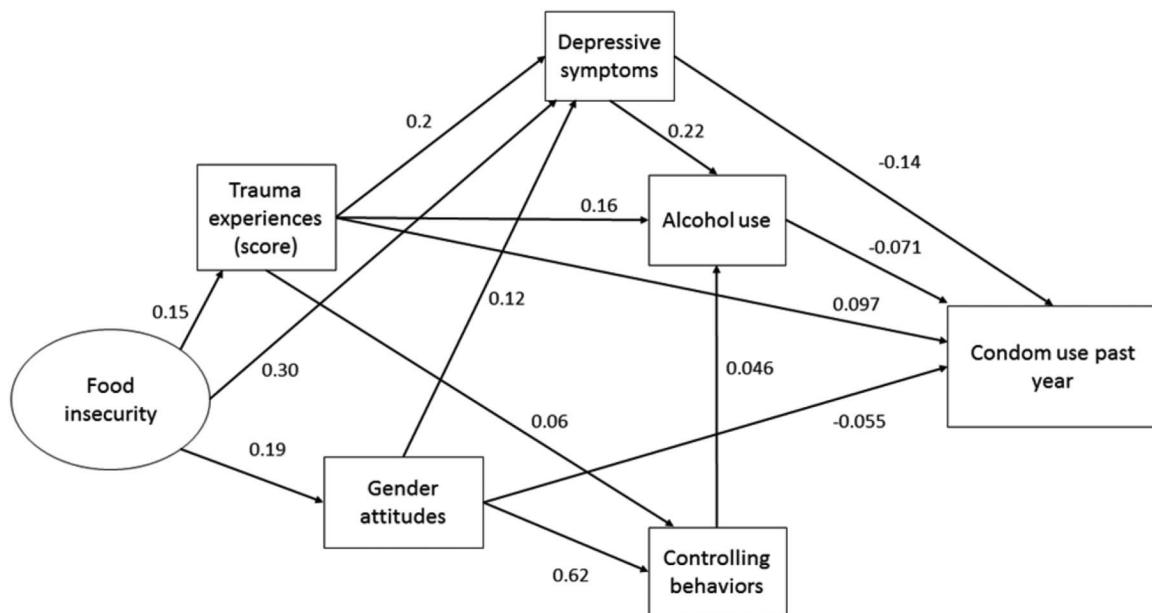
Depressive symptoms

0.2

0.22

-0.14

Trauma experiences (score)

0.16

Alcohol use

-0.071

0.12

0.097

0.15

Condom use past year

Food insecurity

0.30

0.046

0.06

-0.055

0.19

Gender attitudes

0.62

Controlling behaviors